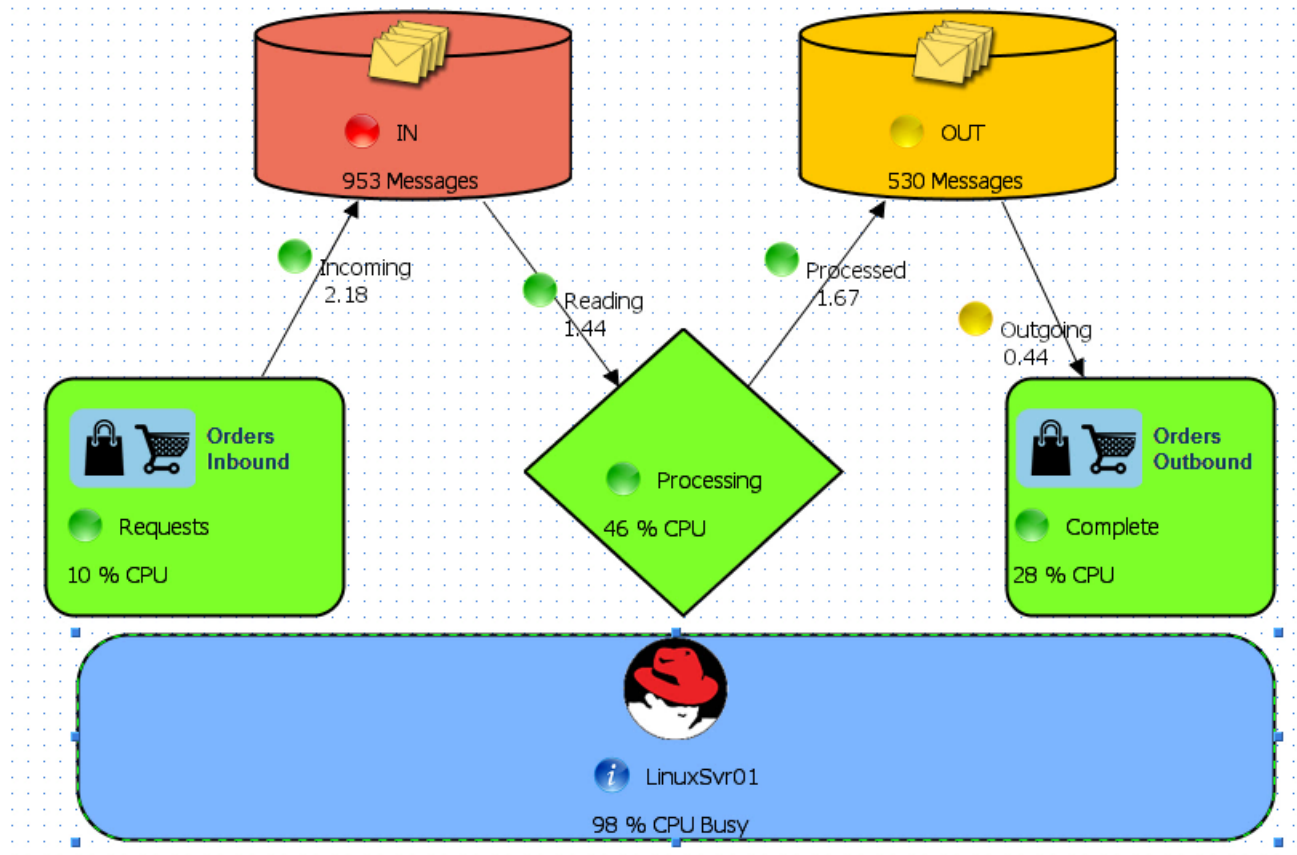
IN

953 Messages

OUT

530 Messages

Incoming
2.18

Reading
1.44

Processed
1.67

Outgoing
0.44

Orders Inbound

Requests

10 % CPU

Processing

46 % CPU

Orders Outbound

Complete

28 % CPU

LinuxSvr01

98 % CPU Busy